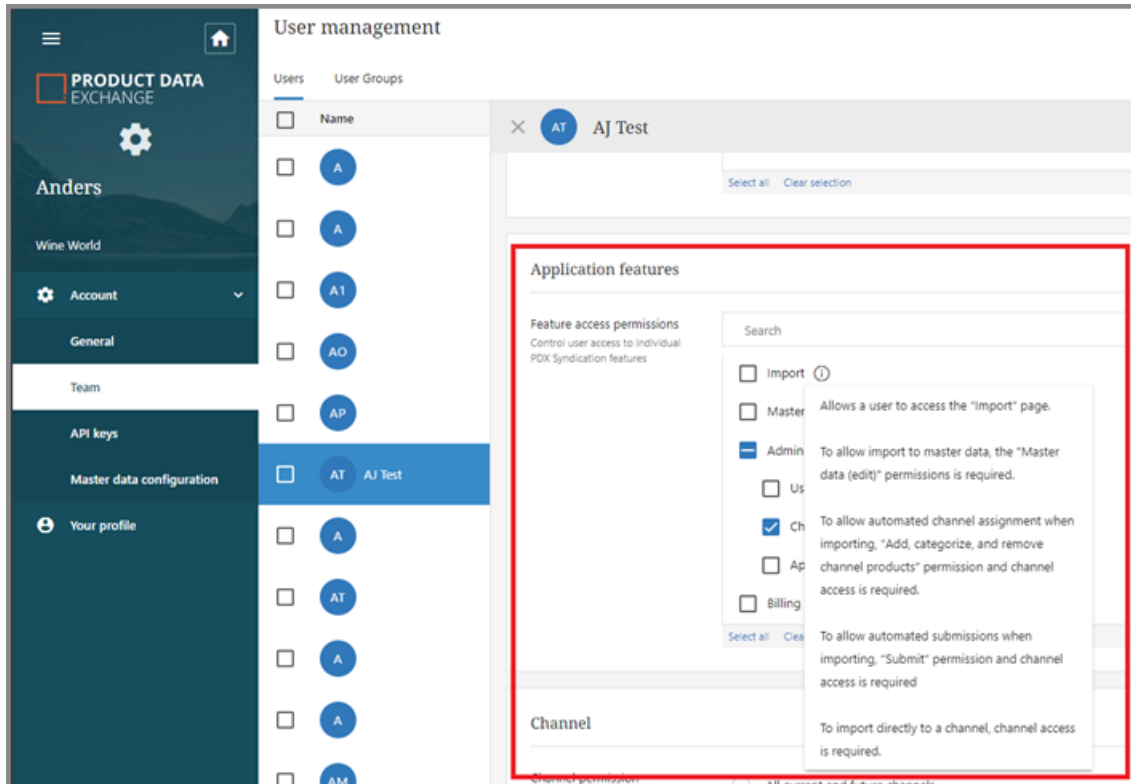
PRODUCT DATA EXCHANGE

Anders

Wine World

Account

General

Team

API keys

Master data configuration

Your profile

User management

Users

User Groups

Name

A

A

A1

AO

AP

AT AJ Test

A

AT

A

A

AM

AT AJ Test

Select all Clear selection

Application features

Feature access permissions
Control user access to individual PDX Syndication features

Search

Import

Master

Admin

Us

Ch

Ap

Billing

Select all Clea

Allows a user to access the "Import" page.

To allow import to master data, the "Master data (edit)" permissions is required.

To allow automated channel assignment when importing, "Add, categorize, and remove channel products" permission and channel access is required.

To allow automated submissions when importing, "Submit" permission and channel access is required

To import directly to a channel, channel access is required.

Channel

Channel permission

All current and future channels